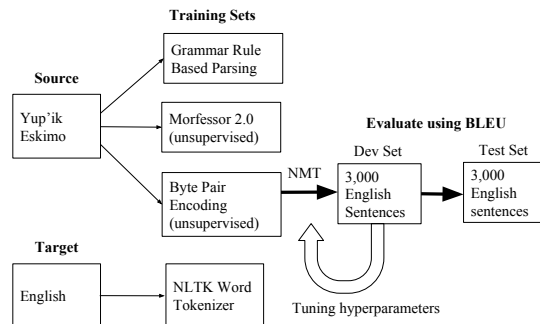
Training Sets

Source

Yup'ik Eskimo

Grammar Rule Based Parsing

Morfessor 2.0 (unsupervised)

Evaluate using BLEU

Byte Pair Encoding (unsupervised)

NMT

Dev Set

3,000 English Sentences

Test Set

3,000 English sentences

Target

English

NLTK Word Tokenizer

Tuning hyperparameters